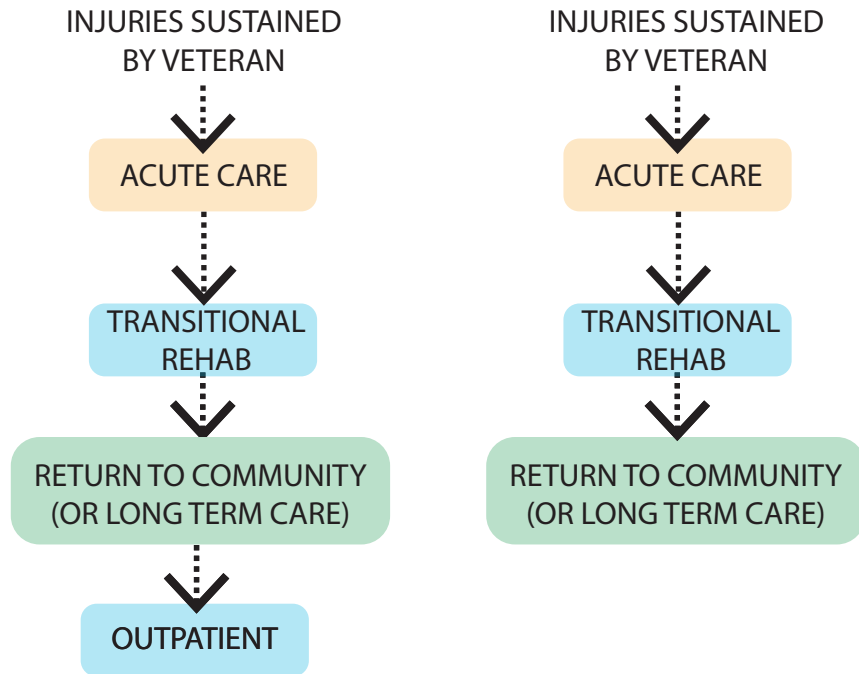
INJURIES SUSTAINED BY VETERAN

ACUTE CARE

TRANSITIONAL REHAB

RETURN TO COMMUNITY (OR LONG TERM CARE)

OUTPATIENT

INJURIES SUSTAINED BY VETERAN

ACUTE CARE

TRANSITIONAL REHAB

RETURN TO COMMUNITY (OR LONG TERM CARE)